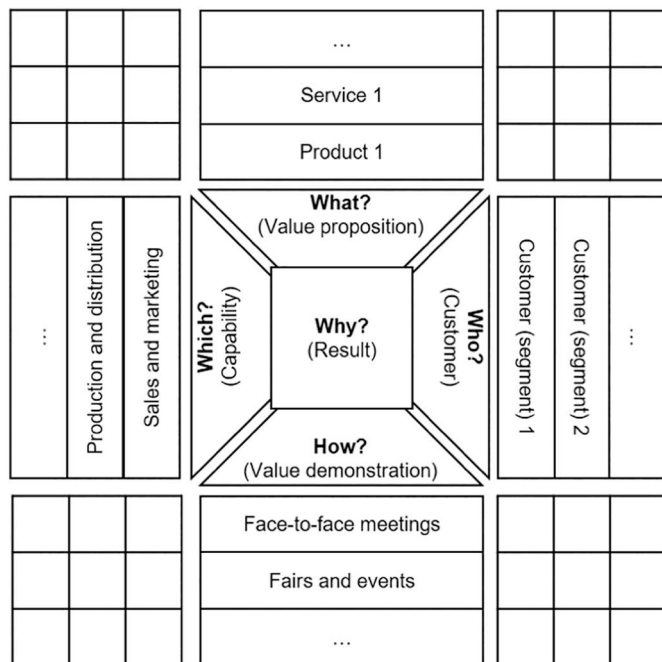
...

Service 1

Product 1

...

Production and distribution

Sales and marketing

What?
(Value proposition)

Which?
(Capability)

Why?
(Result)

Who?
(Customer)

How?
(Value demonstration)

Customer (segment) 1

Customer (segment) 2

...

Face-to-face meetings

Fairs and events

...